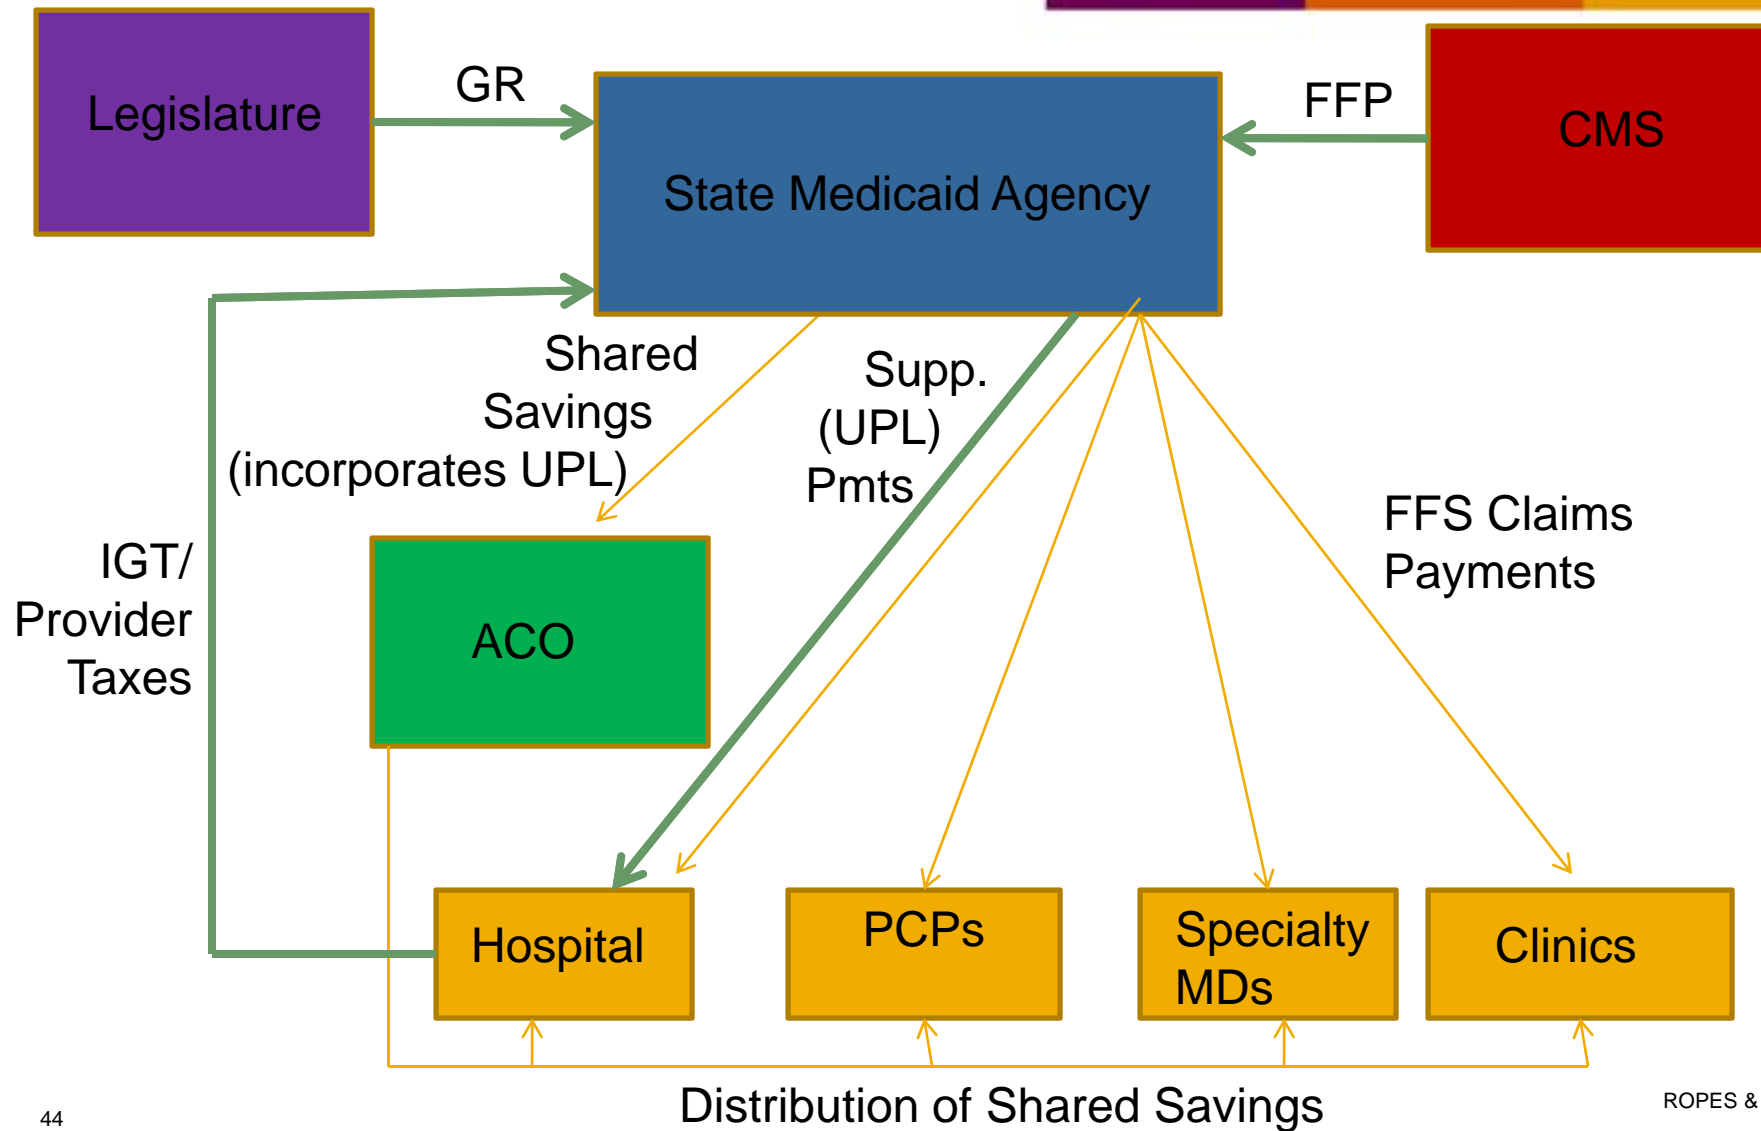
Legislature

GR

State Medicaid Agency

FFP

CMS

Shared Savings (incorporates UPL)

Supp. (UPL) Pmts

FFS Claims Payments

IGT/ Provider Taxes

ACO

Hospital

PCPs

Specialty MDs

Clinics

Distribution of Shared Savings

44

ROPES &